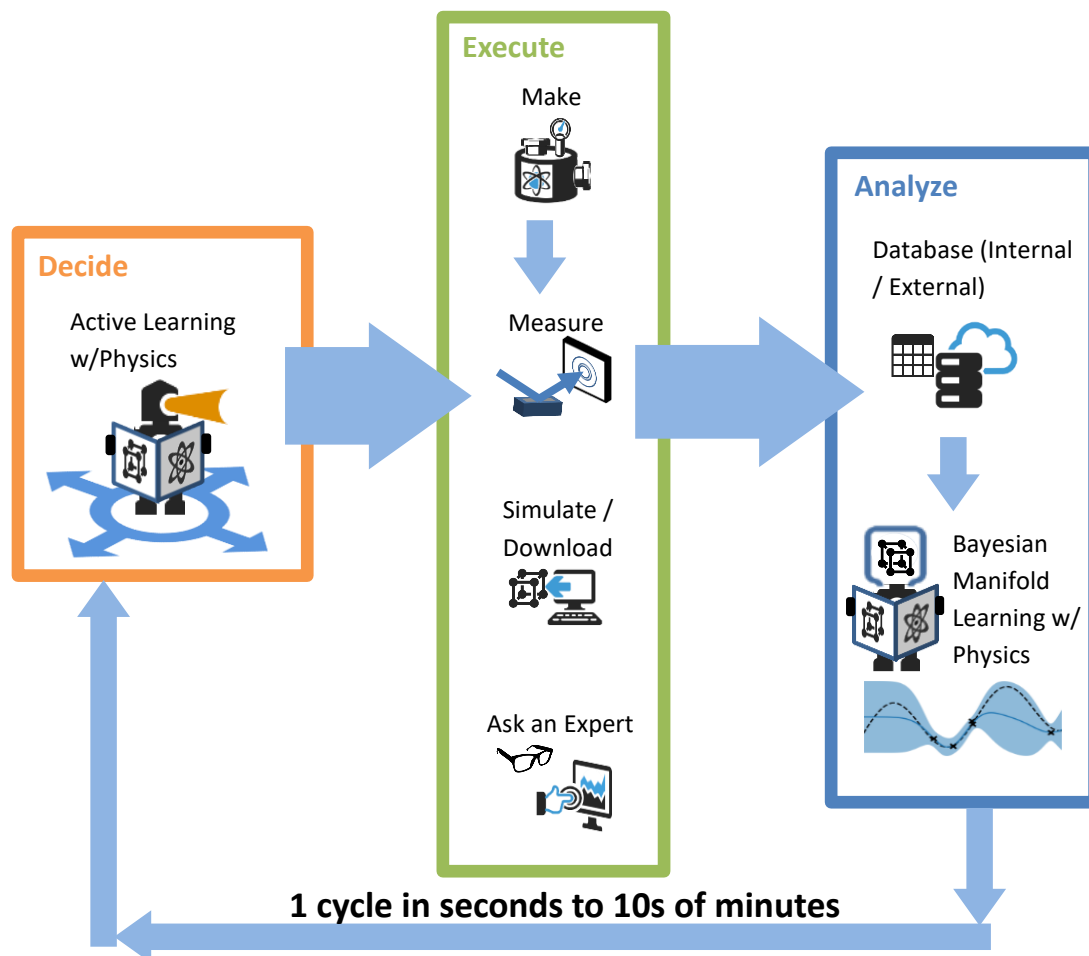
Decide

Active Learning w/Physics

Execute

Make

Measure

Simulate / Download

Ask an Expert

Analyze

Database (Internal / External)

Bayesian Manifold Learning w/ Physics

1 cycle in seconds to 10s of minutes